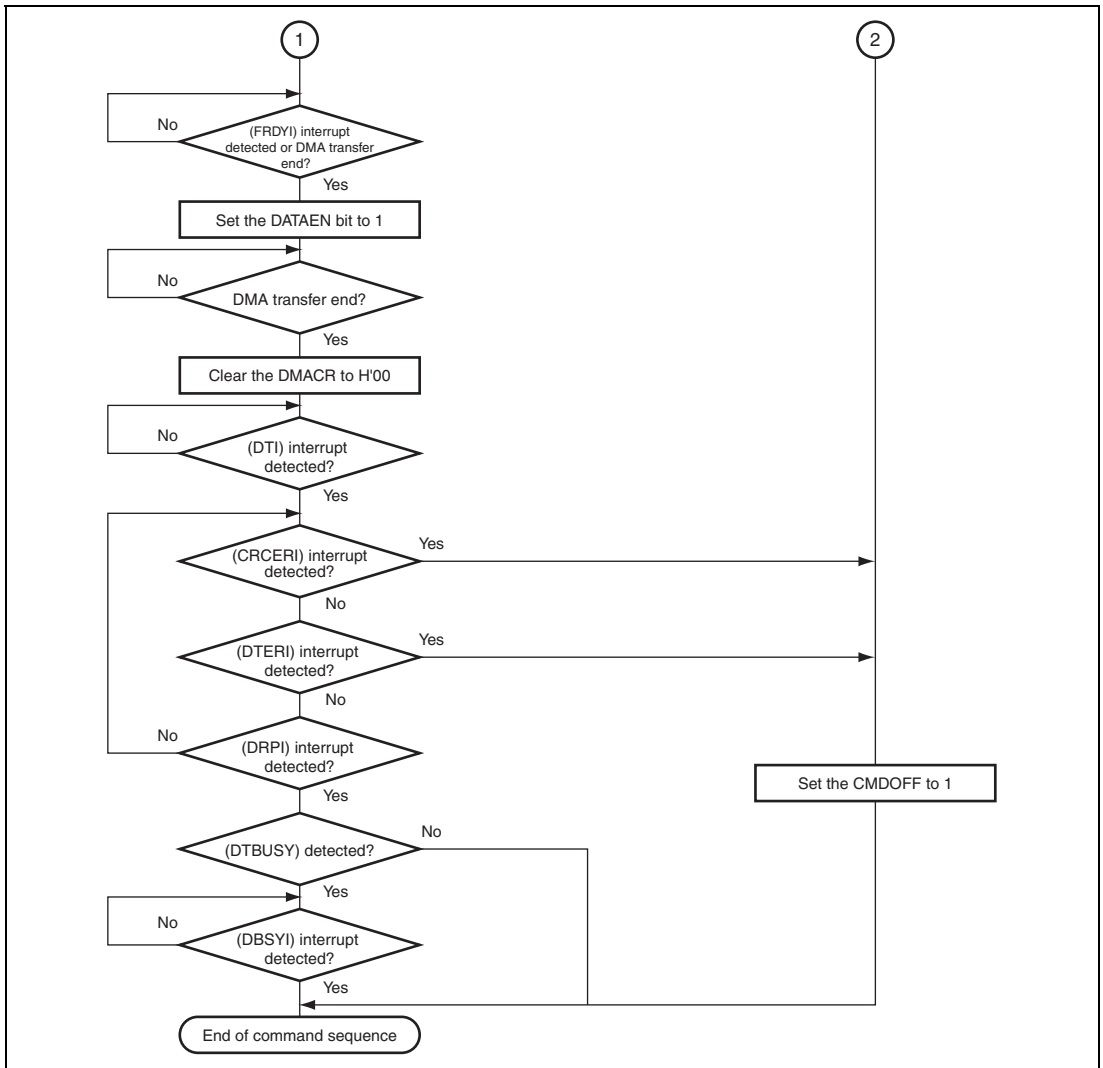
1

2

No

(FRDYI) interrupt detected or DMA transfer end?

Yes

Set the DATAEN bit to 1

No

DMA transfer end?

Yes

Clear the DMACR to H'00

No

(DTI) interrupt detected?

Yes

(CRCERI) interrupt detected?

Yes

No

(DTERI) interrupt detected?

Yes

No

No

(DRPI) interrupt detected?

Yes

Set the CMDOFF to 1

(DTBUSY) detected?

No

Yes

No

(DBSYI) interrupt detected?

Yes

End of command sequence